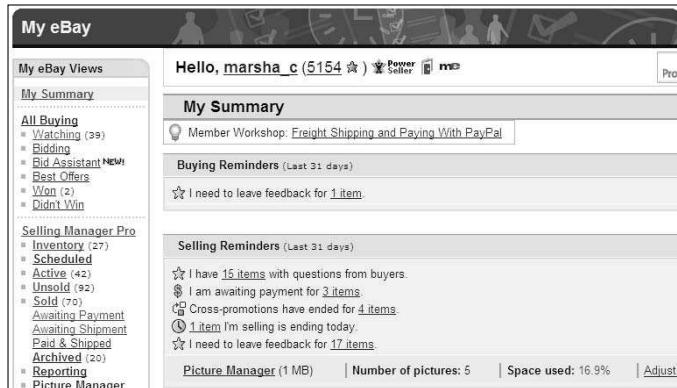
My eBay

My eBay Views

My Summary

All Buying
Watching (39)
Bidding
Bid Assistant NEW!
Best Offers
Won (2)
Didn't Win

Selling Manager Pro
Inventory (27)
Scheduled
Active (42)
Unsold (92)
Sold (70)
Awaiting Payment
Awaiting Shipment
Paid & Shipped
Archived (20)
Reporting
Picture Manager

Hello, marsha_c (5154) Power Seller me

Pro

My Summary

Member Workshop: Freight Shipping and Paying With PayPal

Buying Reminders (Last 31 days)

I need to leave feedback for 1 item.

Selling Reminders (Last 31 days)

I have 15 items with questions from buyers.
I am awaiting payment for 3 items.
Cross-promotions have ended for 4 items.
1 item I'm selling is ending today.
I need to leave feedback for 17 items.

Picture Manager (1 MB) | Number of pictures: 5 | Space used: 16.9% | Adjust